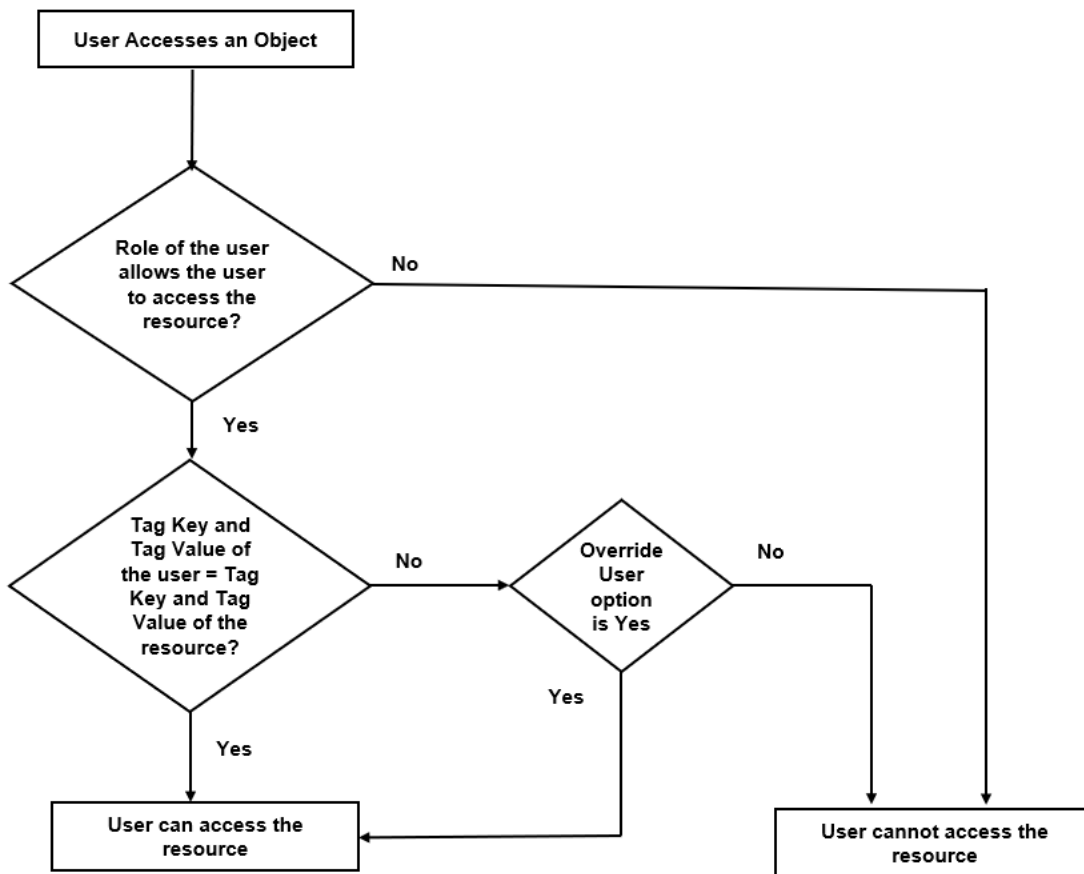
User Accesses an Object

Role of the user allows the user to access the resource?

No

Yes

Tag Key and Tag Value of the user = Tag Key and Tag Value of the resource?

No

Override User option is Yes

No

Yes

Yes

User can access the resource

User cannot access the resource